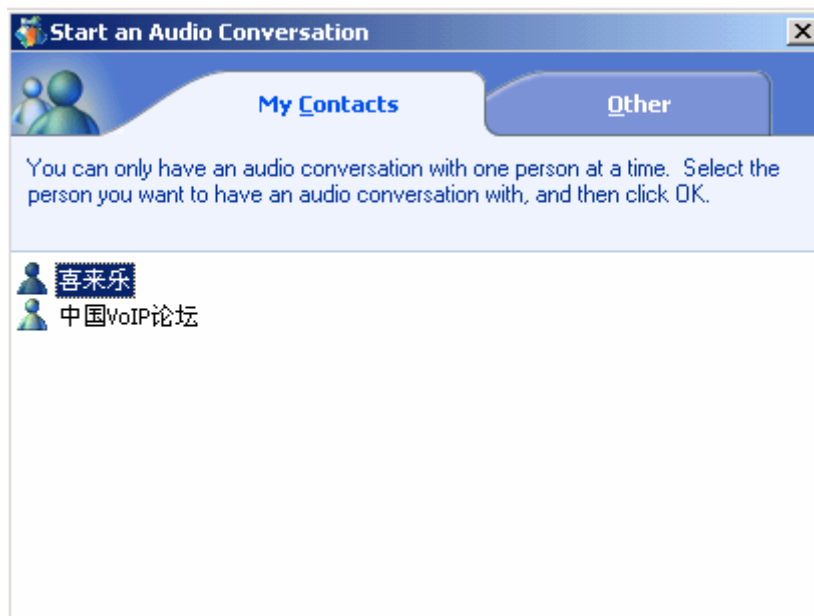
Start an Audio Conversation

My Contacts

Other

You can only have an audio conversation with one person at a time. Select the person you want to have an audio conversation with, and then click OK.

喜来乐
中国VoIP论坛